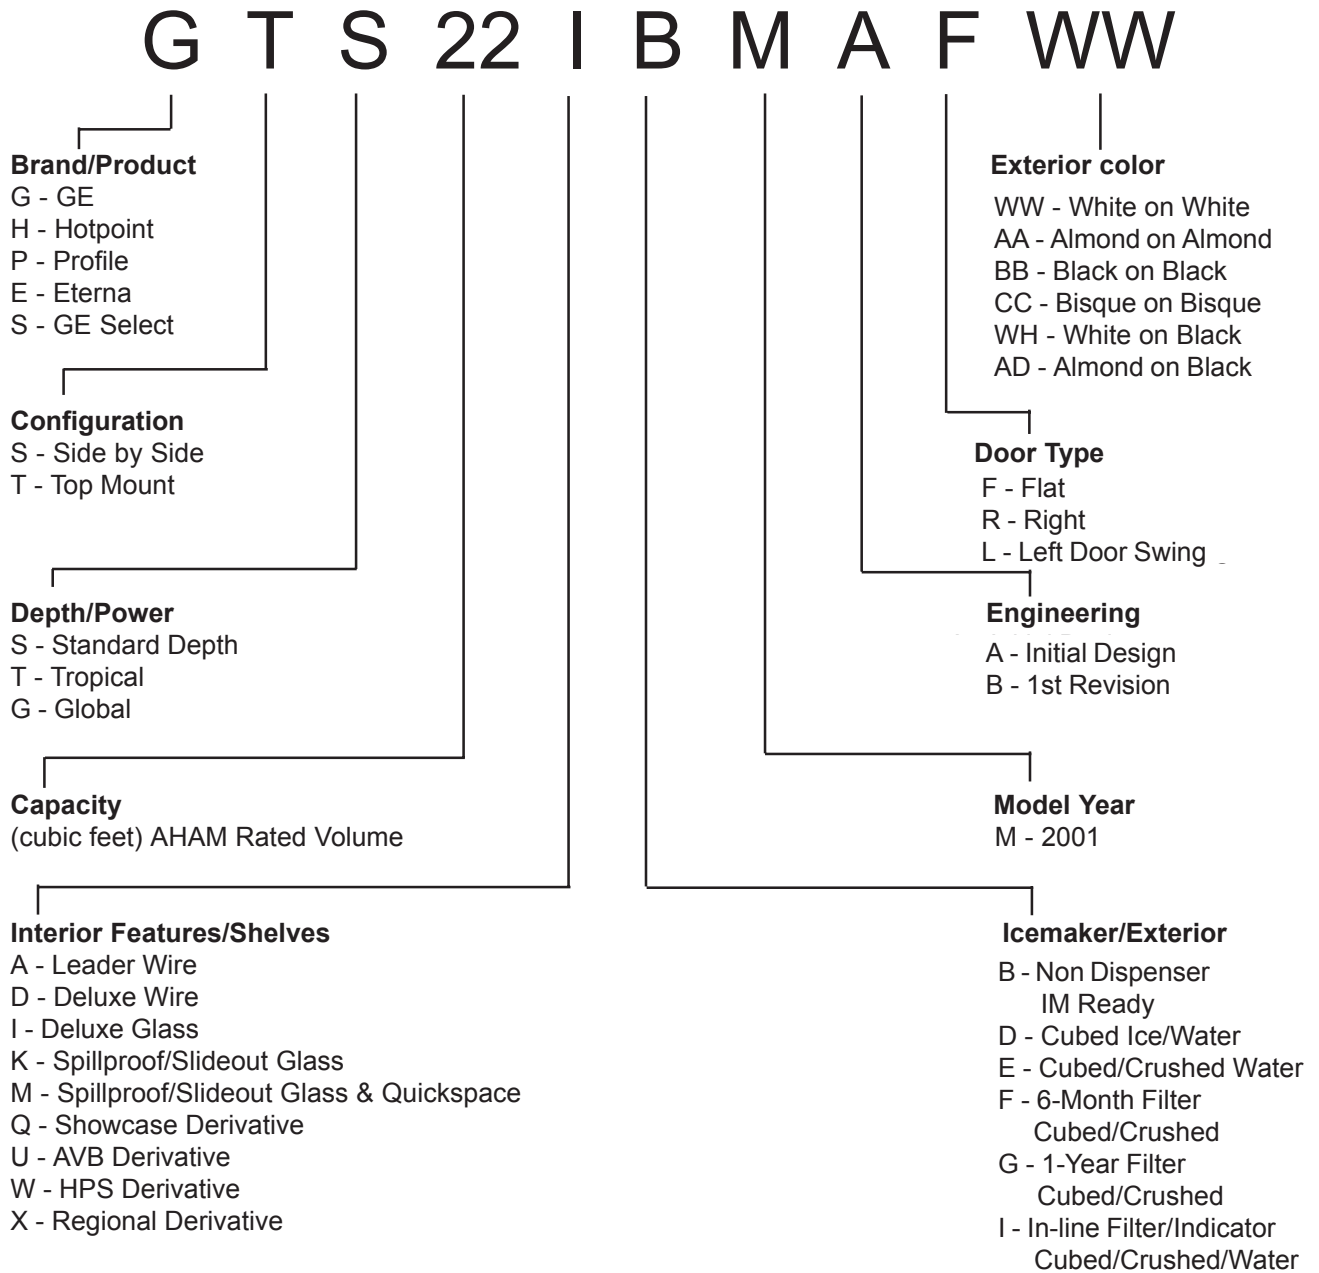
G T S 22 I B M A F WW

**Brand/Product**
G - GE
H - Hotpoint
P - Profile
E - Eterna
S - GE Select

**Configuration**
S - Side by Side
T - Top Mount

**Depth/Power**
S - Standard Depth
T - Tropical
G - Global

**Capacity**
(cubic feet) AHAM Rated Volume

**Interior Features/Shelves**
A - Leader Wire
D - Deluxe Wire
I - Deluxe Glass
K - Spillproof/Slideout Glass
M - Spillproof/Slideout Glass & Quickspace
Q - Showcase Derivative
U - AVB Derivative
W - HPS Derivative
X - Regional Derivative

**Exterior color**
WW - White on White
AA - Almond on Almond
BB - Black on Black
CC - Bisque on Bisque
WH - White on Black
AD - Almond on Black

**Door Type**
F - Flat
R - Right
L - Left Door Swing

**Engineering**
A - Initial Design
B - 1st Revision

**Model Year**
M - 2001

**Icemaker/Exterior**
B - Non Dispenser IM Ready
D - Cubed Ice/Water
E - Cubed/Crushed Water
F - 6-Month Filter Cubed/Crushed
G - 1-Year Filter Cubed/Crushed
I - In-line Filter/Indicator Cubed/Crushed/Water